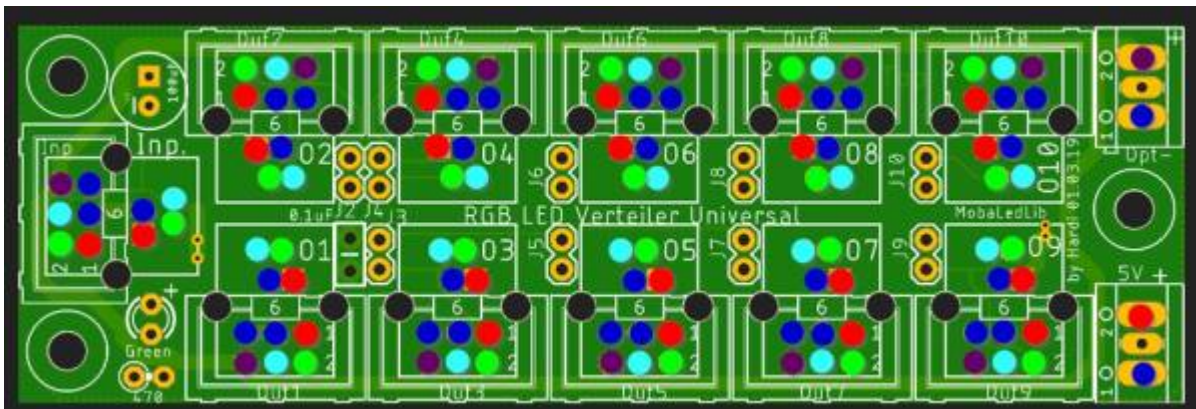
Out2
Out4
Out6
Out8
Out10
2
1
6
02
04
06
08
010
10uF
Inp
Inp.
6
2
1
J6
J8
J10
Opt-
0.1uF
J2
J4
J3
RGB LED Verteiler Universal
MobaLedLib
01
03
05
07
09
J5
J7
J9
by Hardi 01.03.19
5V +
Green
470
Out1
Out3
Out5
Out7
Out9